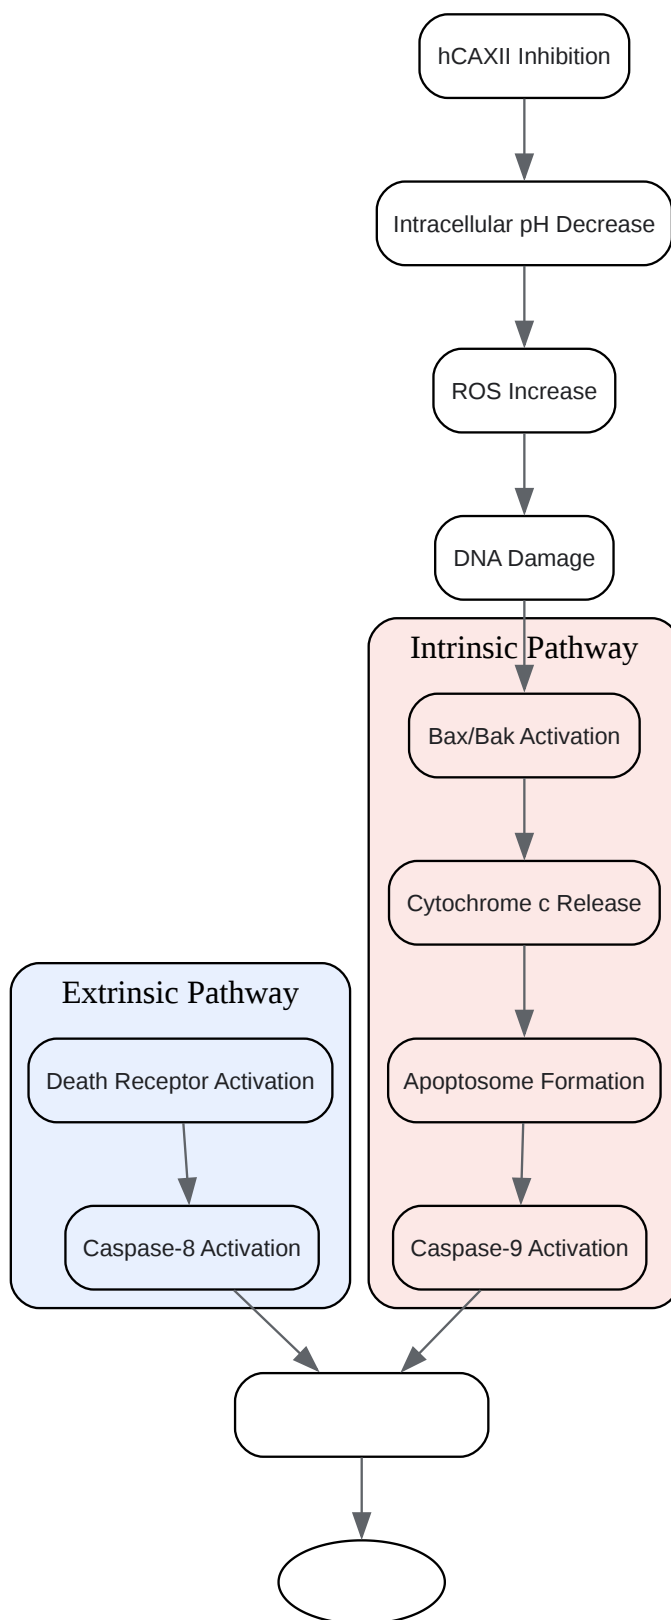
hCAXII Inhibition

Intracellular pH Decrease

ROS Increase

DNA Damage

Intrinsic Pathway

Bax/Bak Activation

Cytochrome c Release

Apoptosome Formation

Caspase-9 Activation

Extrinsic Pathway

Death Receptor Activation

Caspase-8 Activation